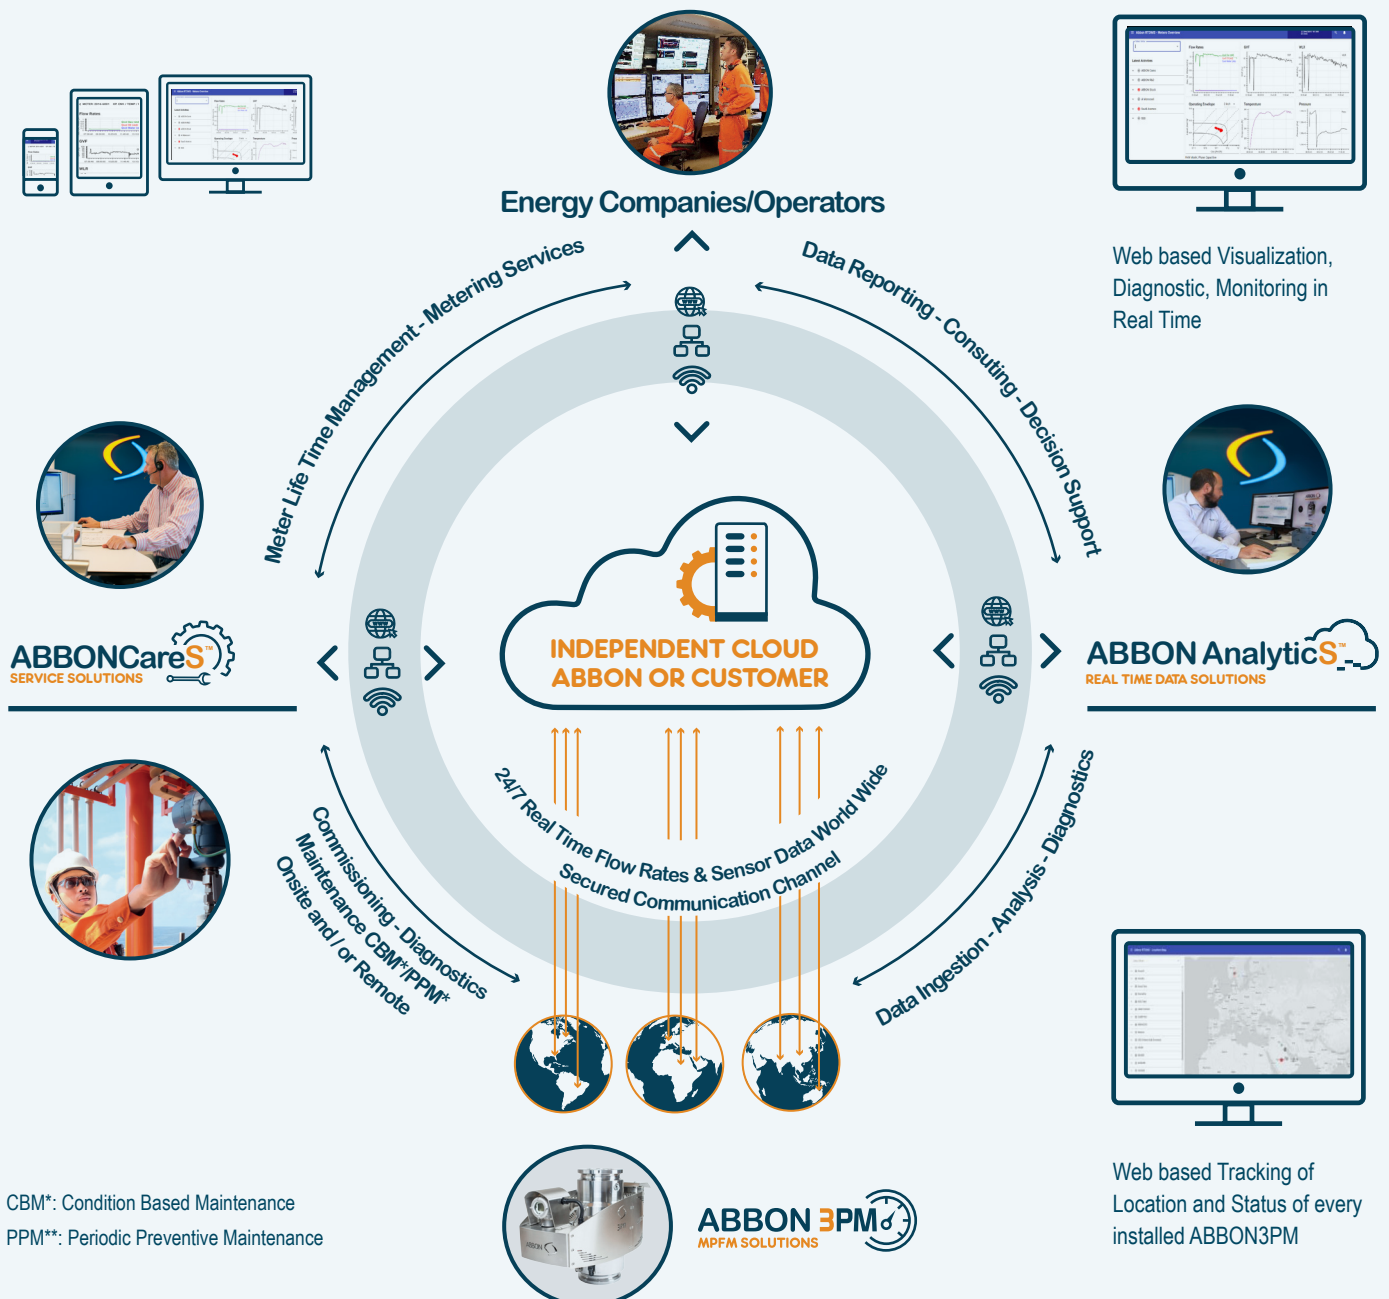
Energy Companies/Operators

Web based Visualization, Diagnostic, Monitoring in Real Time

Meter Life Time Management - Metering Services

Data Reporting - Consuting - Decision Support

ABBONCareS
SERVICE SOLUTIONS

INDEPENDENT CLOUD
ABBON OR CUSTOMER

ABBON AnalyticS
REAL TIME DATA SOLUTIONS

24/7 Real Time Flow Rates & Sensor Data World Wide
Secured Communication Channel

Commissioning - Diagnostics
Maintenance CBM*/PPM*
Onsite and / or Remote

Data Ingestion - Analysis - Diagnostics

CBM*: Condition Based Maintenance
PPM**: Periodic Preventive Maintenance

ABBON 3PM
MPFM SOLUTIONS

Web based Tracking of Location and Status of every installed ABBON3PM